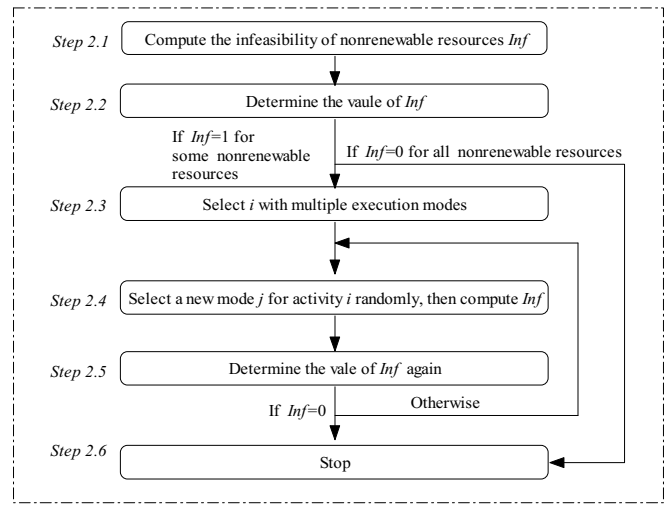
Step 2.1 Compute the infeasibility of nonrenewable resources *Inf*

Step 2.2 Determine the vaule of *Inf*

If *Inf*=1 for some nonrenewable resources

If *Inf*=0 for all nonrenewable resources

Step 2.3 Select *i* with multiple execution modes

Step 2.4 Select a new mode *j* for activity *i* randomly, then compute *Inf*

Step 2.5 Determine the vale of *Inf* again

If *Inf*=0

Otherwise

Step 2.6 Stop